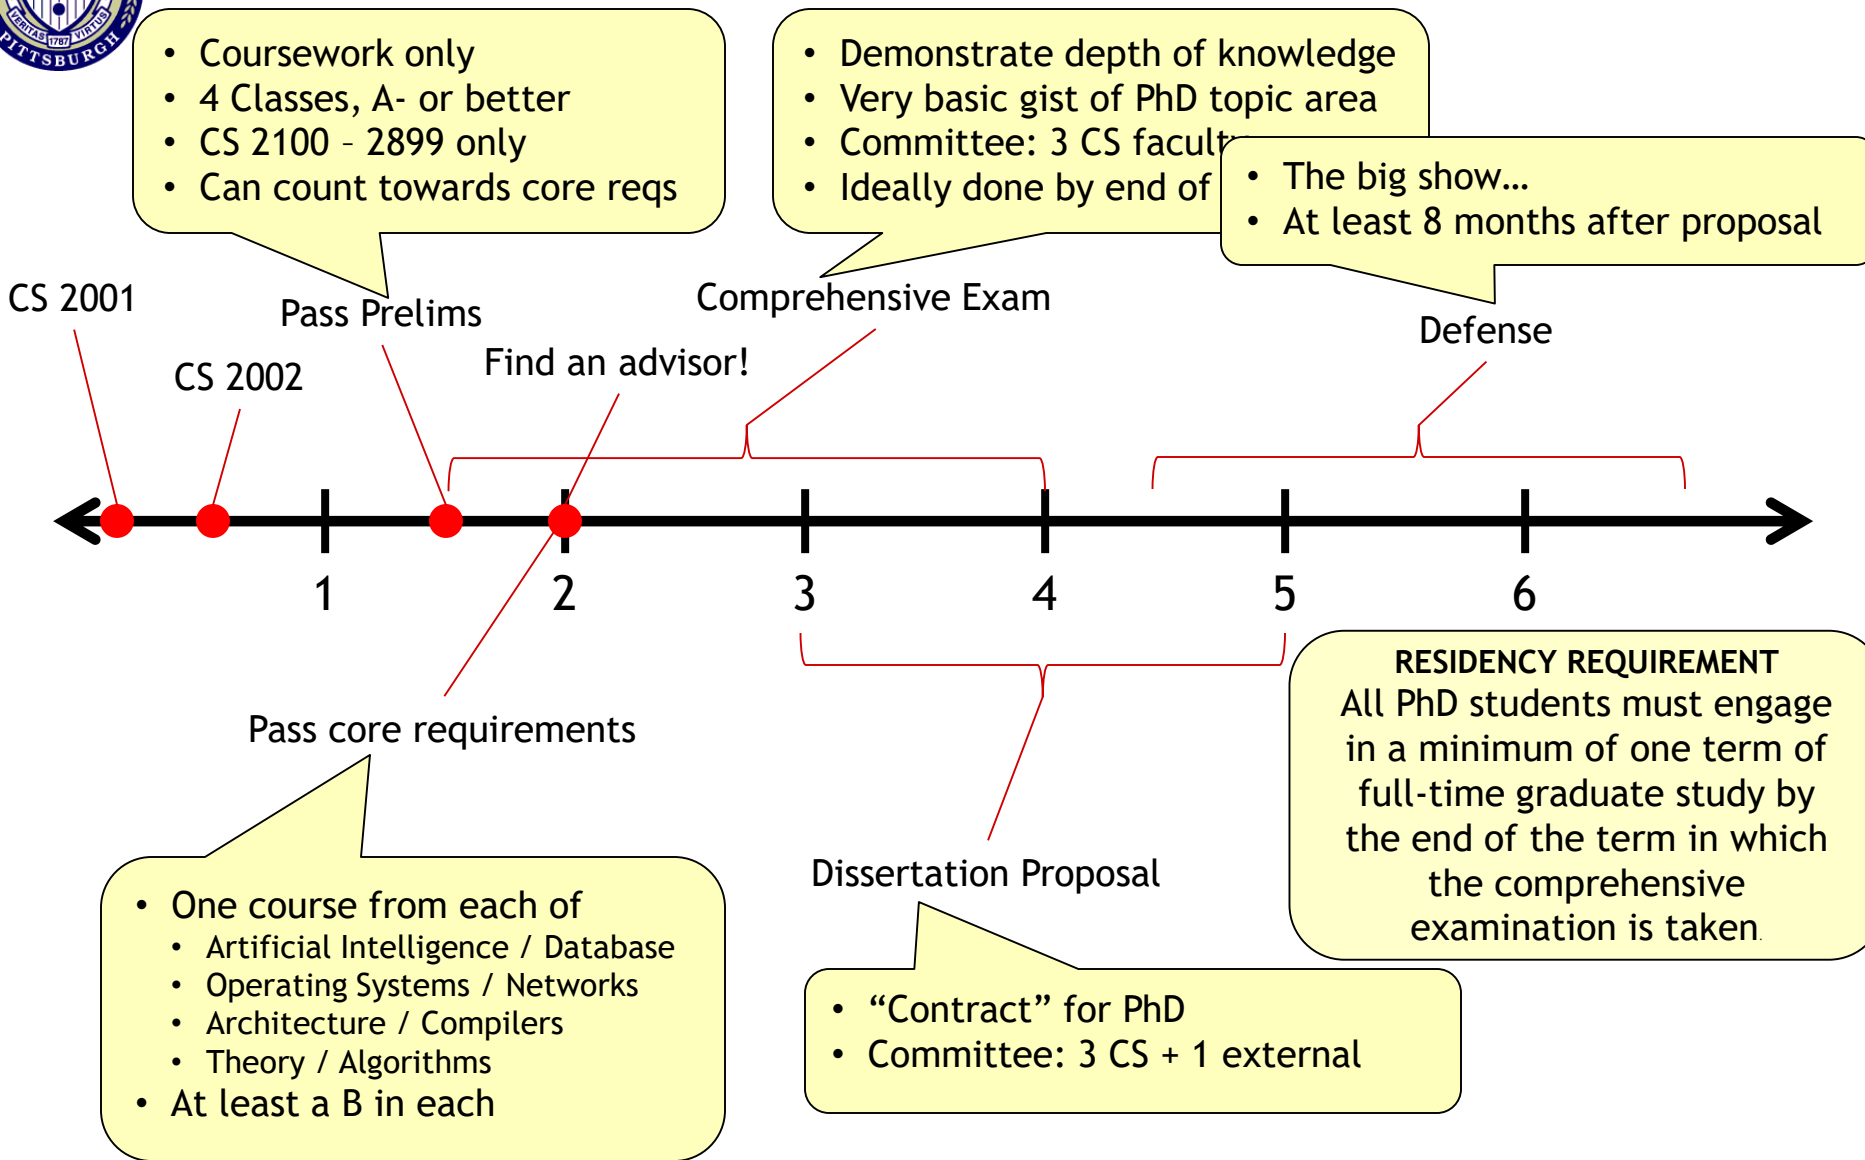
VERITAS 1787 VIRTUS PITTSBURGH

- Coursework only
- 4 Classes, A- or better
- CS 2100 – 2899 only
- Can count towards core reqs

- Demonstrate depth of knowledge
- Very basic gist of PhD topic area
- Committee: 3 CS faculty
- Ideally done by end of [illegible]

- The big show…
- At least 8 months after proposal

CS 2001

CS 2002

Pass Prelims

Find an advisor!

Comprehensive Exam

Defense

1

2

3

4

5

6

Pass core requirements

- One course from each of
  - Artificial Intelligence / Database
  - Operating Systems / Networks
  - Architecture / Compilers
  - Theory / Algorithms
- At least a B in each

Dissertation Proposal

- “Contract” for PhD
- Committee: 3 CS + 1 external

RESIDENCY REQUIREMENT
All PhD students must engage in a minimum of one term of full-time graduate study by the end of the term in which the comprehensive examination is taken.